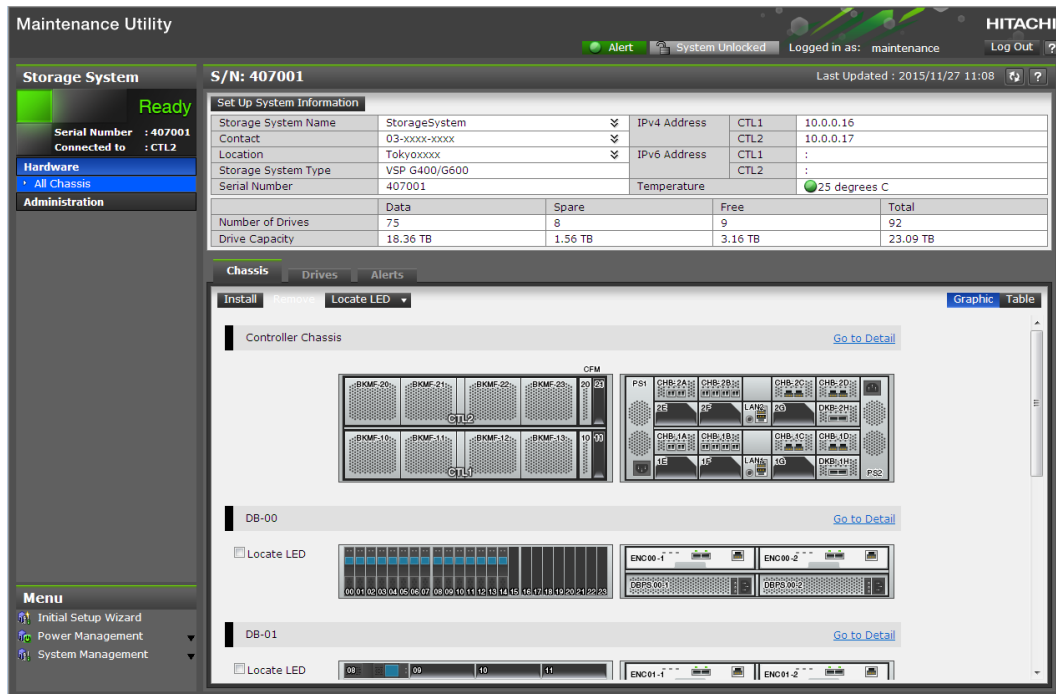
Maintenance Utility

HITACHI

Alert System Unlocked Logged in as: maintenance Log Out ?

Storage System

Ready

Serial Number : 407001
Connected to : CTL2

Hardware
All Chassis
Administration

S/N: 407001

Last Updated : 2015/11/27 11:08

Set Up System Information

| Storage System Name | StorageSystem | IPv4 Address | CTL1 | 10.0.0.16 |
|---|---|---|---|---|
| Contact | 03-xxxx-xxxx | | CTL2 | 10.0.0.17 |
| Location | Tokyoxxxx | IPv6 Address | CTL1 | : |
| Storage System Type | VSP G400/G600 | | CTL2 | : |
| Serial Number | 407001 | Temperature | 25 degrees C | |

| | Data | Spare | Free | Total |
|---|---|---|---|---|
| Number of Drives | 75 | 8 | 9 | 92 |
| Drive Capacity | 18.36 TB | 1.56 TB | 3.16 TB | 23.09 TB |

Chassis Drives Alerts

Install Remove Locate LED

Graphic Table

Controller Chassis

Go to Detail

CFM

BKMF-20 BKMF-21 BKMF-22 BKMF-23 20 21
CTL2
BKMF-10 BKMF-11 BKMF-12 BKMF-13 10 11
CTL1

PS1 CHB-2A CHB-2B CHB-2C CHB-2D
2E 2F LAN2 2G DKB-2H
CHB-1A CHB-1B CHB-1C CHB-1D
1E 1F LAN1 1G DKB-1H PS2

DB-00

Go to Detail

Locate LED

00 01 02 03 04 05 06 07 08 09 10 11 12 13 14 15 16 17 18 19 20 21 22 23

ENC00-1 ENC00-2
DBPS00-1 DBPS00-2

DB-01

Go to Detail

Locate LED

08 09 10 11

ENC01-1 ENC01-2

Menu
Initial Setup Wizard
Power Management
System Management